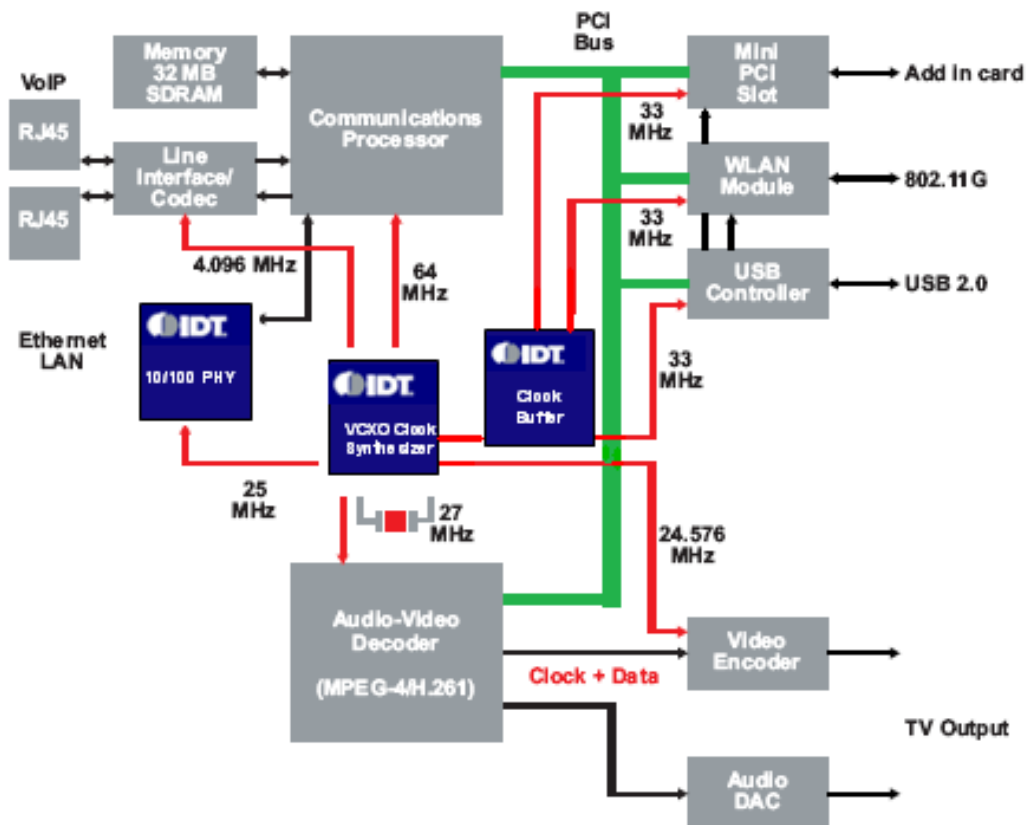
Memory 32 MB SDRAM

Communications Processor

PCI Bus

Mini PCI Slot

Add in card

VoIP

RJ45

RJ45

Line Interface/ Codec

33 MHz

WLAN Module

802.11G

33 MHz

USB Controller

USB 2.0

4.096 MHz

64 MHz

Ethernet LAN

IDT

10/100 PHY

IDT

VCXO Clock Synthesizer

IDT

Clock Buffer

33 MHz

25 MHz

27 MHz

24.576 MHz

Audio-Video Decoder

(MPEG-4/H.261)

Clock + Data

Video Encoder

TV Output

Audio DAC